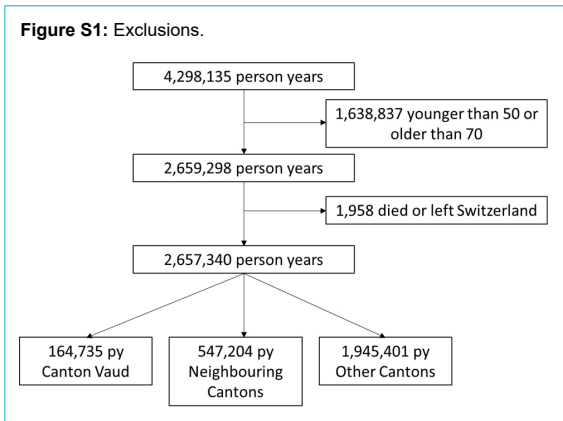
**Figure S1:** Exclusions.

4,298,135 person years

1,638,837 younger than 50 or older than 70

2,659,298 person years

1,958 died or left Switzerland

2,657,340 person years

164,735 py Canton Vaud

547,204 py Neighbouring Cantons

1,945,401 py Other Cantons